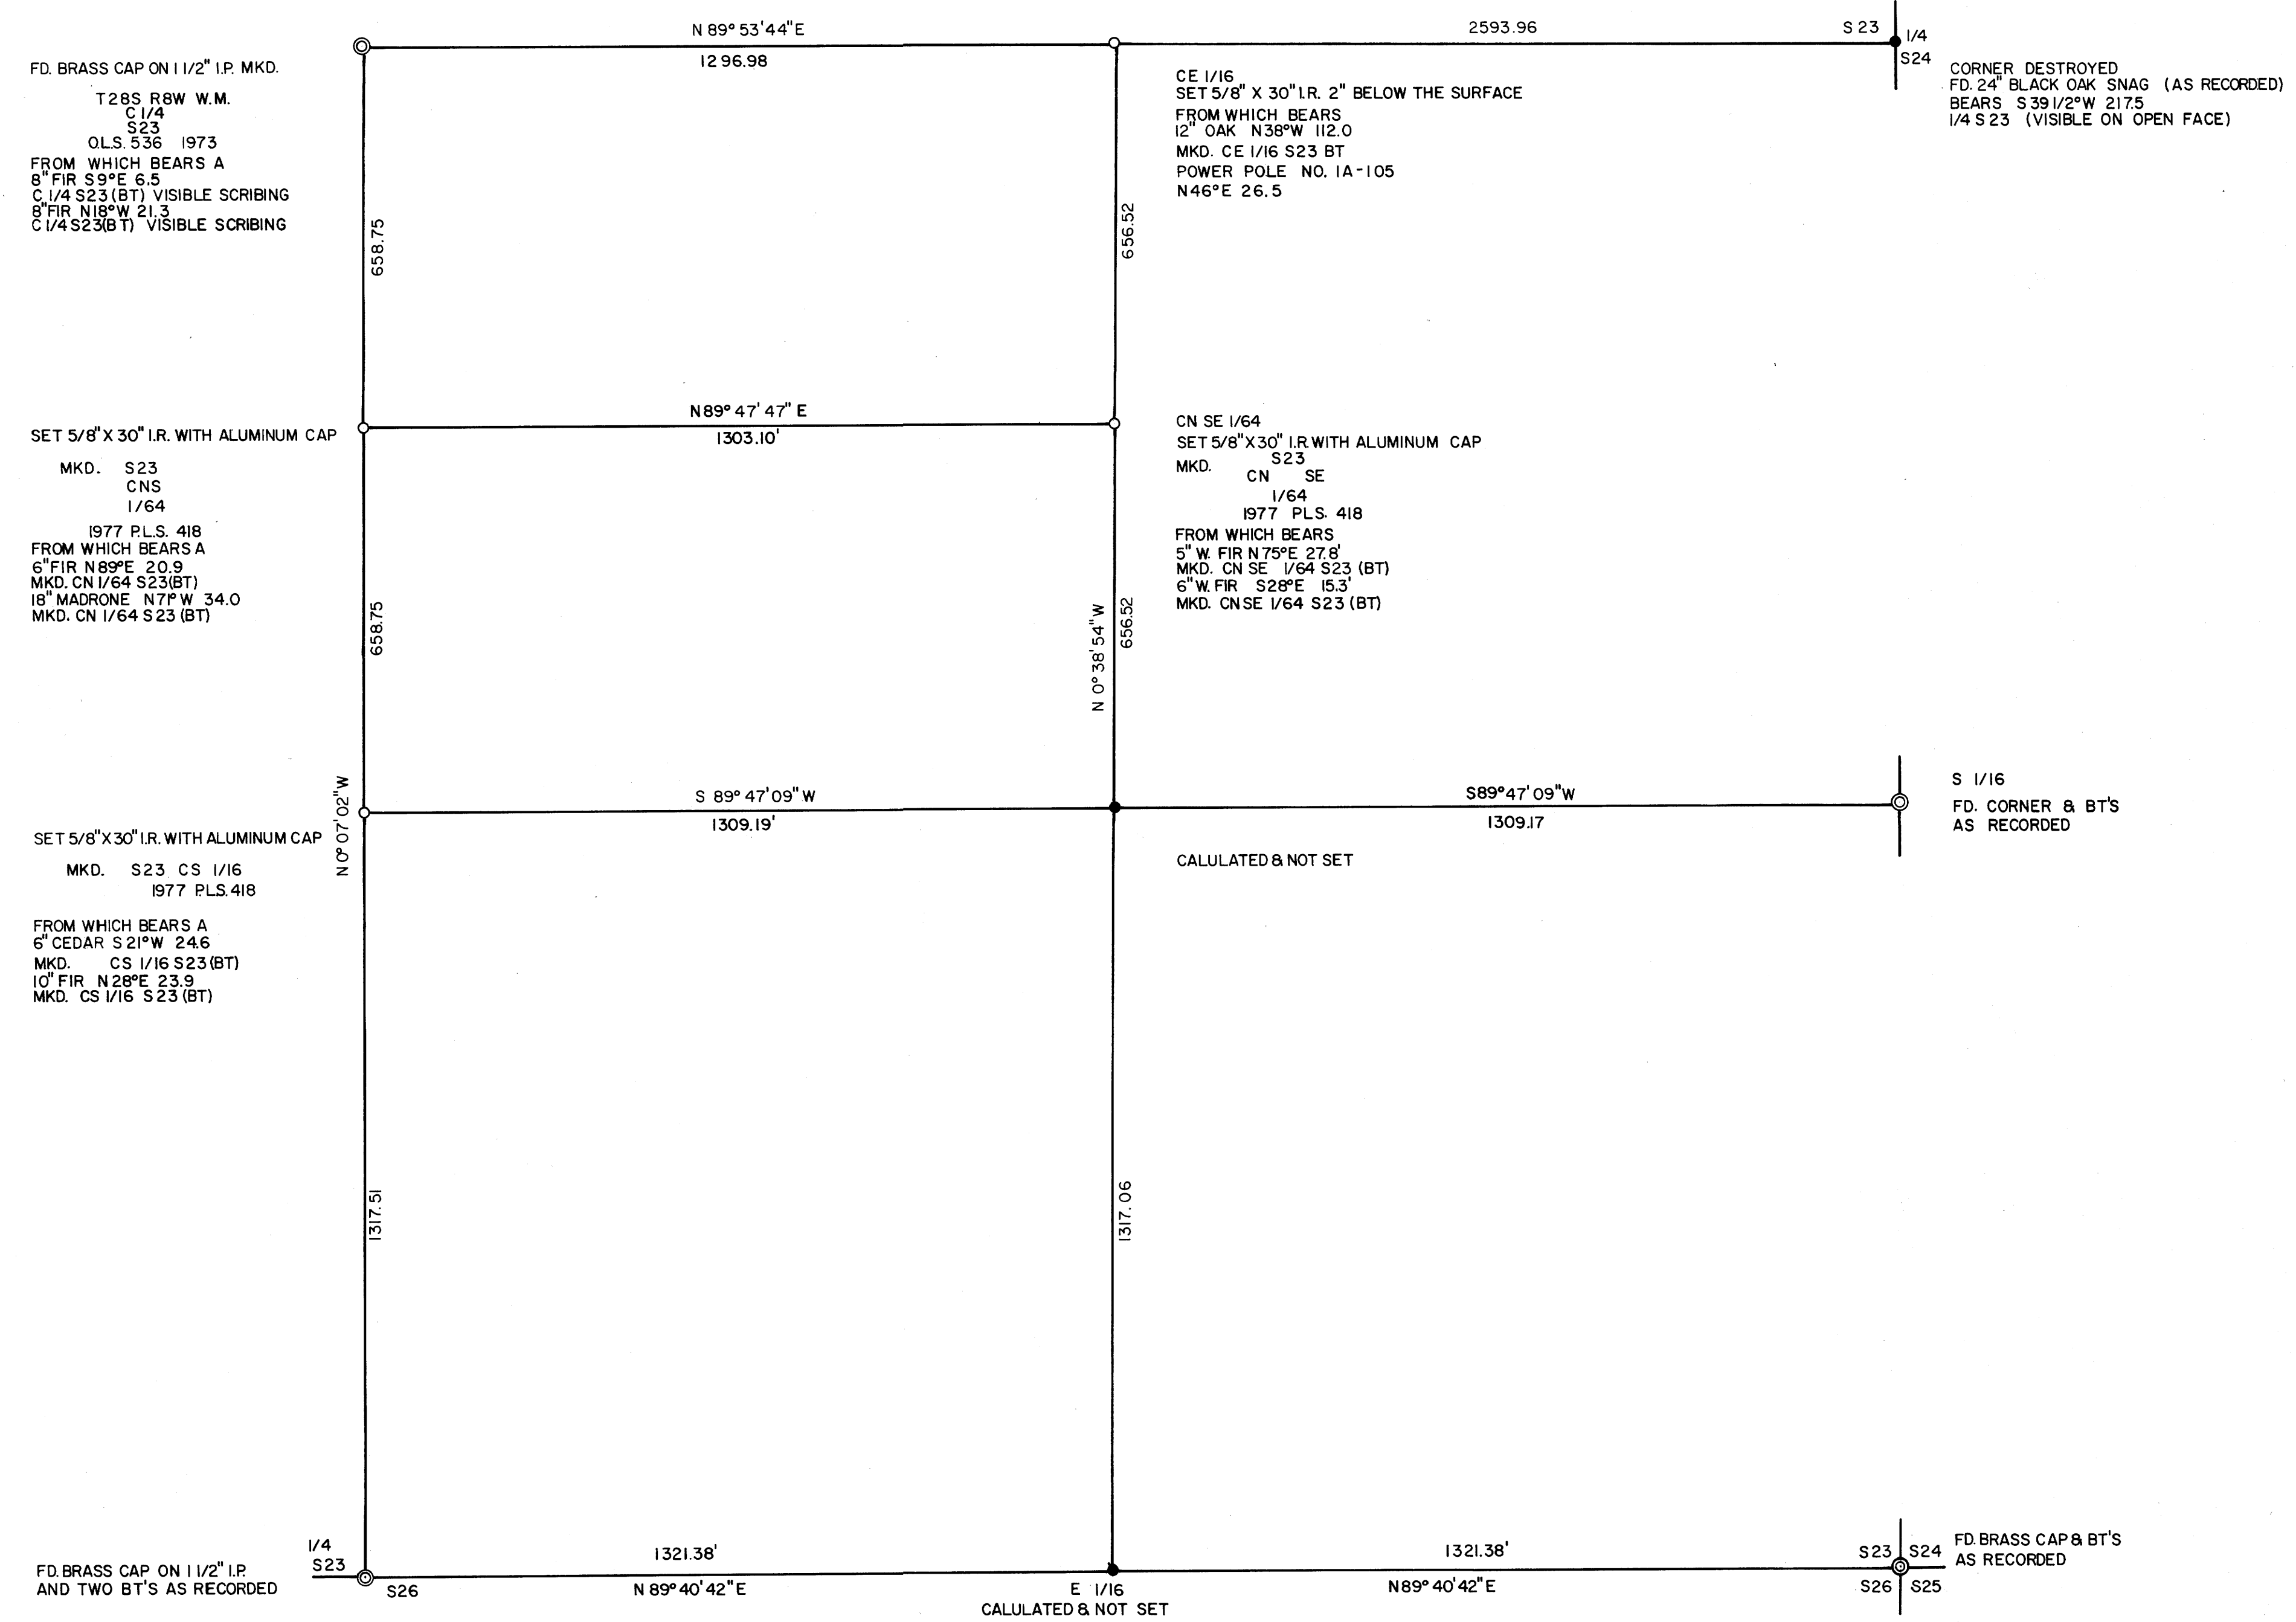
N 89° 53' 44" E
2593.96
S 23
1/4
S24
12 96.98

FD. BRASS CAP ON 1 1/2" I.P. MKD.

T28S R8W W.M.
C 1/4
S23
O.L.S. 536 1973
FROM WHICH BEARS A
8" FIR S9°E 6.5
C 1/4 S23 (BT) VISIBLE SCRIBING
8" FIR N18°W 21.3
C 1/4 S23(BT) VISIBLE SCRIBING

CE 1/16
SET 5/8" X 30" I.R. 2" BELOW THE SURFACE
FROM WHICH BEARS
12" OAK N38°W 112.0
MKD. CE 1/16 S23 BT
POWER POLE NO. 1A-105
N46°E 26.5

CORNER DESTROYED
FD. 24" BLACK OAK SNAG (AS RECORDED)
BEARS S39 1/2°W 217.5
1/4 S23 (VISIBLE ON OPEN FACE)

658.75
656.52

N89° 47' 47" E
1303.10'

SET 5/8" X 30" I.R. WITH ALUMINUM CAP
MKD. S23
CNS
1/64
1977 P.L.S. 418
FROM WHICH BEARS A
6" FIR N89°E 20.9
MKD. CN 1/64 S23(BT)
18" MADRONE N71°W 34.0
MKD. CN 1/64 S23 (BT)

CN SE 1/64
SET 5/8" X 30" I.R. WITH ALUMINUM CAP
MKD. S23
CN SE
1/64
1977 PLS. 418
FROM WHICH BEARS
5" W. FIR N75°E 27.8'
MKD. CN SE 1/64 S23 (BT)
6" W. FIR S28°E 15.3'
MKD. CN SE 1/64 S23 (BT)

658.75
656.52
N 0° 38' 54" W
N 0° 07' 02" W

S 89° 47' 09" W
1309.19'
S89° 47' 09" W
1309.17

S 1/16
FD. CORNER & BT'S
AS RECORDED

SET 5/8" X 30" I.R. WITH ALUMINUM CAP
MKD. S23 CS 1/16
1977 P.L.S. 418
FROM WHICH BEARS A
6" CEDAR S21°W 24.6
MKD. CS 1/16 S23 (BT)
10" FIR N28°E 23.9
MKD. CS 1/16 S23 (BT)

CALULATED & NOT SET

1317.51
1317.06

1/4
S23
S26
FD. BRASS CAP ON 1 1/2" I.P.
AND TWO BT'S AS RECORDED
1321.38'
N 89° 40' 42" E
E 1/16
CALULATED & NOT SET
1321.38'
N89° 40' 42" E
S23
S24
S26
S25
FD. BRASS CAP & BT'S
AS RECORDED